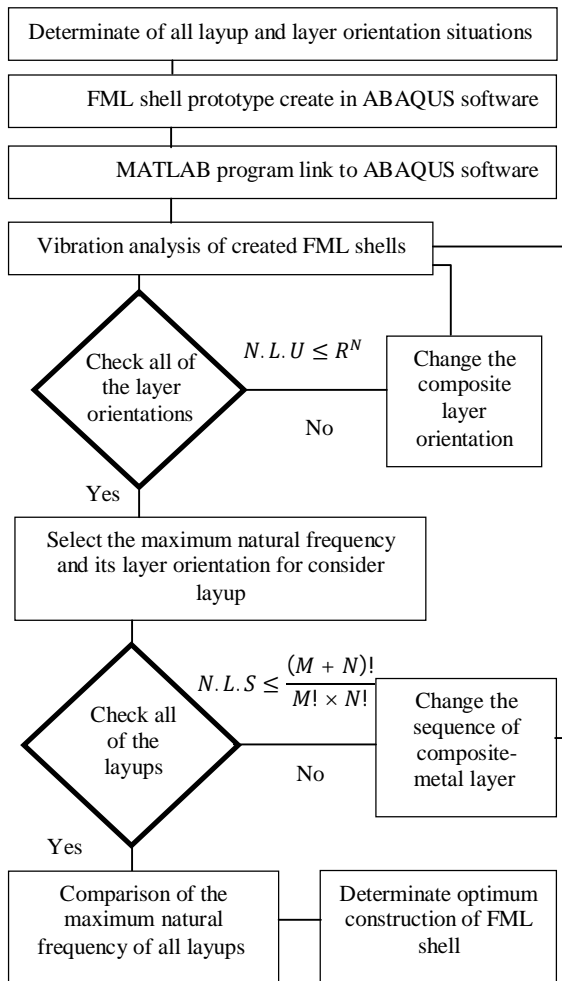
Determinate of all layup and layer orientation situations

FML shell prototype create in ABAQUS software

MATLAB program link to ABAQUS software

Vibration analysis of created FML shells

Check all of the layer orientations

$N.L.U \leq R^N$

No

Change the composite layer orientation

Yes

Select the maximum natural frequency and its layer orientation for consider layup

Check all of the layups

$N.L.S \leq \frac{(M+N)!}{M! \times N!}$

No

Change the sequence of composite-metal layer

Yes

Comparison of the maximum natural frequency of all layups

Determinate optimum construction of FML shell